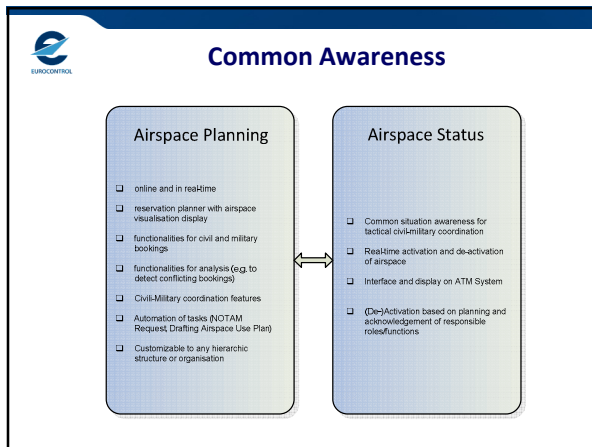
EUROCONTROL

Common Awareness

Airspace Planning

❑ online and in real-time

❑ reservation planner with airspace visualisation display

❑ functionalities for civil and military bookings

❑ functionalities for analysis (e.g. to detect conflicting bookings)

❑ Civil-Military coordination features

❑ Automation of tasks (NOTAM Request, Drafting Airspace Use Plan)

❑ Customizable to any hierarchic structure or organisation

Airspace Status

❑ Common situation awareness for tactical civil-military coordination

❑ Real-time activation and de-activation of airspace

❑ Interface and display on ATM System

❑ (De-)Activation based on planning and acknowledgement of responsible roles/functions